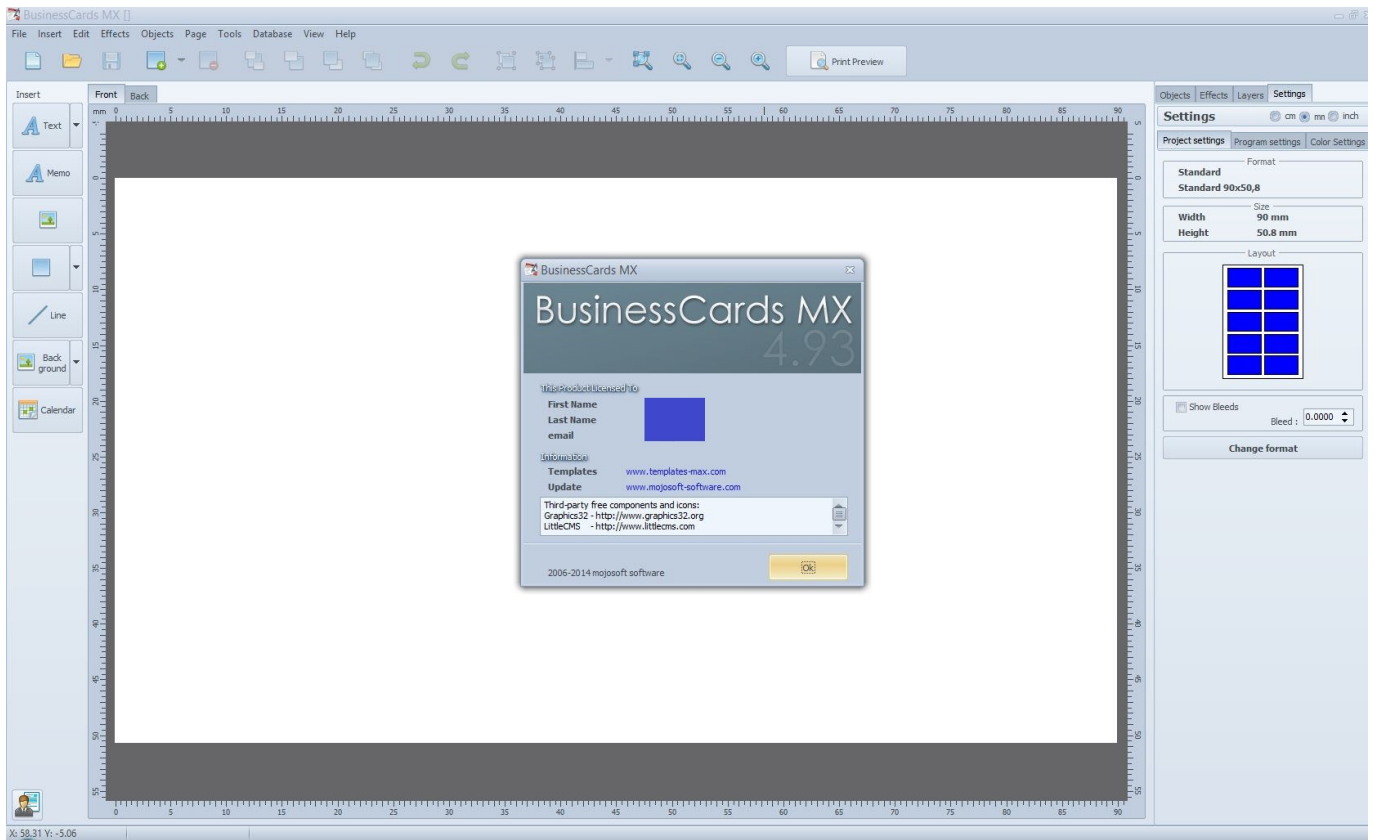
BusinessCards MX []

File Insert Edit Effects Objects Page Tools Database View Help

Print Preview

Insert

Text

Memo

Line

Back ground

Calendar

Front Back

mm 0 5 10 15 20 25 30 35 40 45 50 55 60 65 70 75 80 85 90

BusinessCards MX

BusinessCards MX

4.93

This Product Licensed To

First Name

Last Name

email

Information

Templates www.templates-max.com

Update www.mojosoft-software.com

Third-party free components and icons:
Graphics32 - http://www.graphics32.org
LittleCMS - http://www.littlecms.com

2006-2014 mojosoft software

Ok

Objects Effects Layers Settings

Settings cm mn inch

Project settings Program settings Color Settings

Format

Standard

Standard 90x50,8

Size

Width 90 mm

Height 50.8 mm

Layout

Show Bleeds

Bleed : 0.0000

Change format

X: 58.31 Y: -5.06